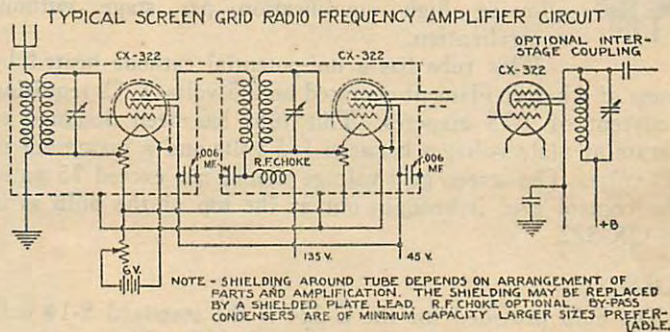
TYPICAL SCREEN GRID RADIO FREQUENCY AMPLIFIER CIRCUIT

CX-322

CX-322

OPTIONAL INTER-STAGE COUPLING

CX-322

.006 MF

R.F. CHOKE

.006 MF

6 V.

135 V.

45 V.

+B

NOTE - SHIELDING AROUND TUBE DEPENDS ON ARRANGEMENT OF PARTS AND AMPLIFICATION. THE SHIELDING MAY BE REPLACED BY A SHIELDED PLATE LEAD. R.F. CHOKE OPTIONAL. BY-PASS CONDENSERS ARE OF MINIMUM CAPACITY LARGER SIZES PREFERABLE